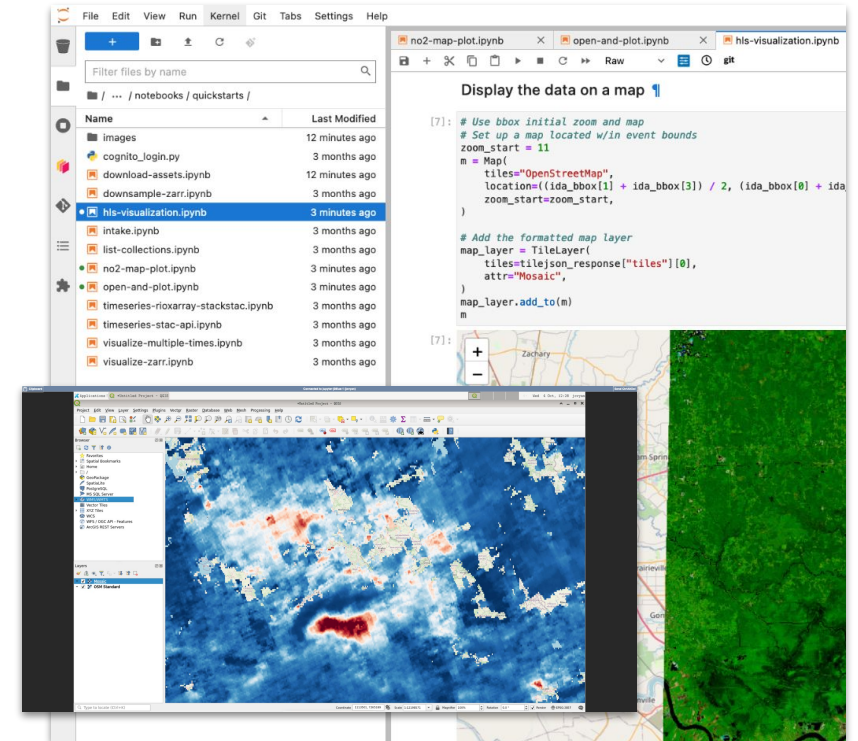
File Edit View Run Kernel Git Tabs Settings Help

+

Filter files by name

/ ··· / notebooks / quickstarts /

| Name | Last Modified |
|---|---|
| images | 12 minutes ago |
| cognito_login.py | 3 months ago |
| download-assets.ipynb | 12 minutes ago |
| downsample-zarr.ipynb | 3 months ago |
| hls-visualization.ipynb | 3 minutes ago |
| intake.ipynb | 3 months ago |
| list-collections.ipynb | 3 months ago |
| no2-map-plot.ipynb | 3 months ago |
| open-and-plot.ipynb | 3 months ago |
| timeseries-rioxarray-stackstac.ipynb | 3 months ago |
| timeseries-stac-api.ipynb | 3 months ago |
| visualize-multiple-times.ipynb | 3 months ago |
| visualize-zarr.ipynb | 3 months ago |

no2-map-plot.ipynb × open-and-plot.ipynb × hls-visualization.ipynb

Raw git

Display the data on a map ¶

[7]: # Use bbox initial zoom and map
# Set up a map located w/in event bounds
zoom_start = 11
m = Map(
    tiles="OpenStreetMap",
    location=((ida_bbox[1] + ida_bbox[3]) / 2, (ida_bbox[0] + ida
    zoom_start=zoom_start,
)

# Add the formatted map layer
map_layer = TileLayer(
    tiles=tilejson_response["tiles"][0],
    attr="Mosaic",
)
map_layer.add_to(m)
m

[7]:

+
−

Zachary

Prairieville

Gon

Project Edit View Layer Settings Plugins Vector Raster Database Web Mesh Processing Help

Browser

Favorites
Spatial Bookmarks
Home
GeoPackage
SpatiaLite
PostgreSQL
MS SQL Server
Vector Tiles
XYZ Tiles
WCS
WFS / OGC API - Features
ArcGIS REST Servers

Layers

DEM Standard

Type to locate (Ctrl+K)